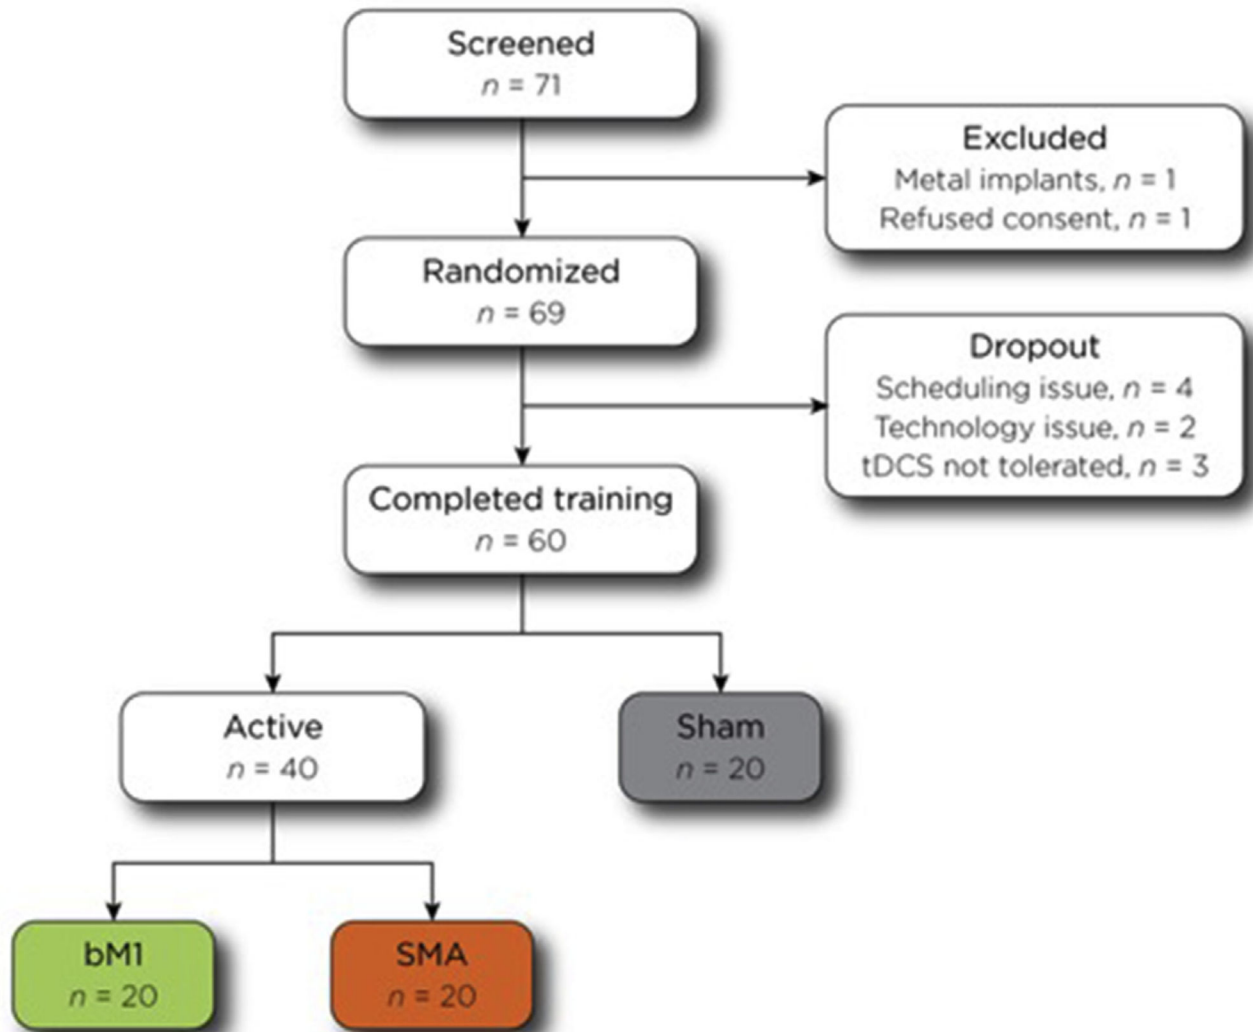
Screened
$n$ = 71

Excluded
Metal implants, $n$ = 1
Refused consent, $n$ = 1

Randomized
$n$ = 69

Dropout
Scheduling issue, $n$ = 4
Technology issue, $n$ = 2
tDCS not tolerated, $n$ = 3

Completed training
$n$ = 60

Active
$n$ = 40

Sham
$n$ = 20

bM1
$n$ = 20

SMA
$n$ = 20